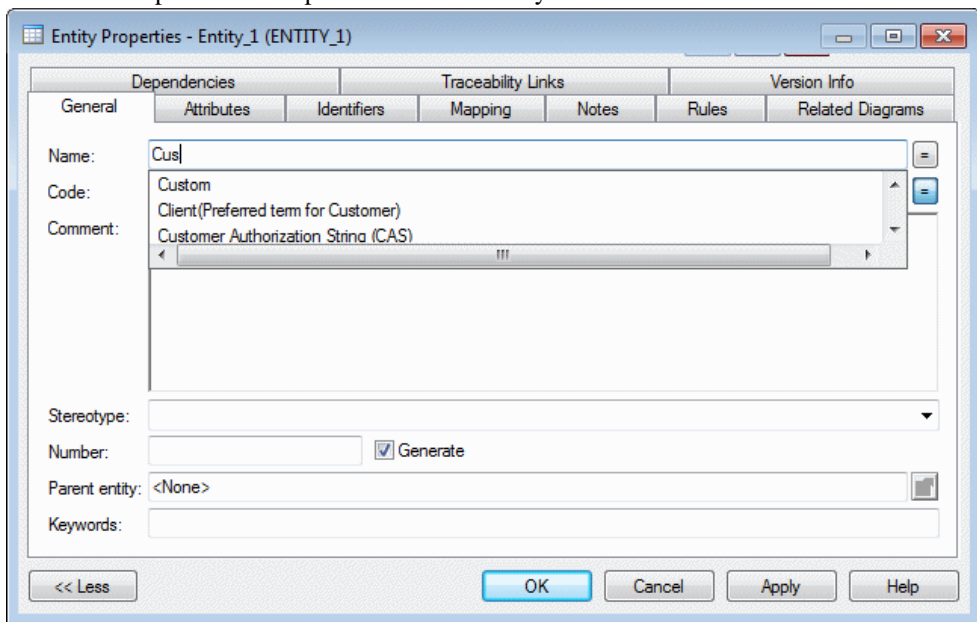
Entity Properties - Entity_1 (ENTITY_1)

Dependencies | Traceability Links | Version Info
General | Attributes | Identifiers | Mapping | Notes | Rules | Related Diagrams

Name: Cus
Code:
Comment:

Custom
Client(Preferred term for Customer)
Customer Authorization String (CAS)

Stereotype:
Number:
Generate
Parent entity: <None>
Keywords:

<< Less
OK
Cancel
Apply
Help